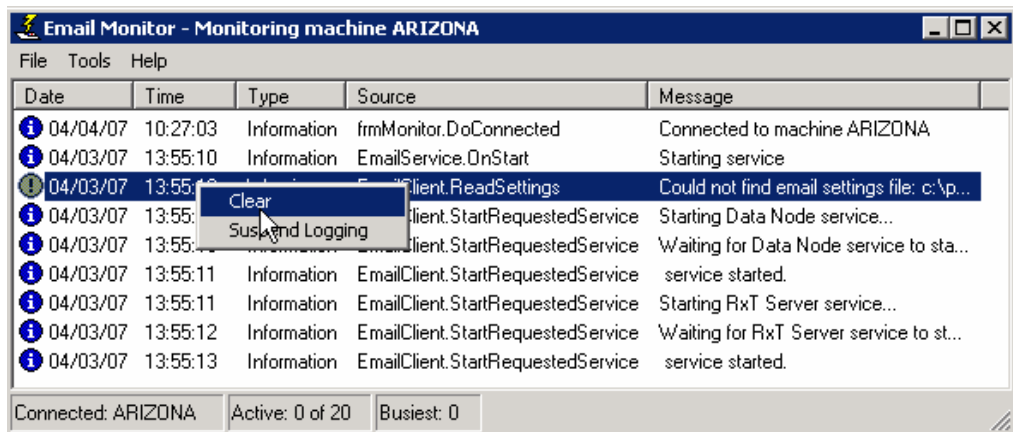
Email Monitor - Monitoring machine ARIZONA

File Tools Help

| Date | Time | Type | Source | Message |
|---|---|---|---|---|
| 04/04/07 | 10:27:03 | Information | frmMonitor.DoConnected | Connected to machine ARIZONA |
| 04/03/07 | 13:55:10 | Information | EmailService.OnStart | Starting service |
| 04/03/07 | 13:55:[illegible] | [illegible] | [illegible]Client.ReadSettings | Could not find email settings file: c:\p... |
| 04/03/07 | 13:55:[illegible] | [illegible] | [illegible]Client.StartRequestedService | Starting Data Node service... |
| 04/03/07 | 13:55:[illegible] | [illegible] | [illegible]Client.StartRequestedService | Waiting for Data Node service to sta... |
| 04/03/07 | 13:55:11 | Information | EmailClient.StartRequestedService | service started. |
| 04/03/07 | 13:55:11 | Information | EmailClient.StartRequestedService | Starting RxT Server service... |
| 04/03/07 | 13:55:12 | Information | EmailClient.StartRequestedService | Waiting for RxT Server service to st... |
| 04/03/07 | 13:55:13 | Information | EmailClient.StartRequestedService | service started. |

Clear
Suspend Logging

Connected: ARIZONA
Active: 0 of 20
Busiest: 0